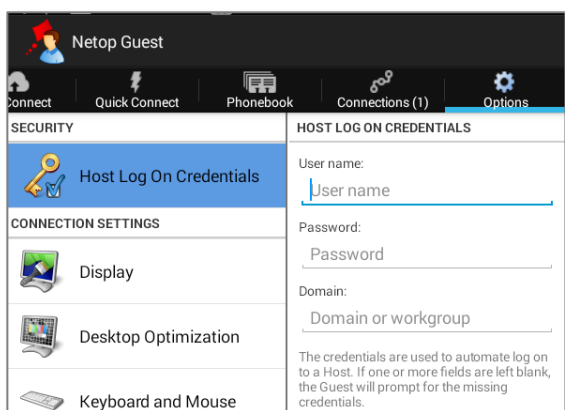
Netop Guest

onnect
Quick Connect
Phonebook
Connections (1)
Options

SECURITY

Host Log On Credentials

CONNECTION SETTINGS

Display

Desktop Optimization

Keyboard and Mouse

HOST LOG ON CREDENTIALS

User name:

User name

Password:

Password

Domain:

Domain or workgroup

The credentials are used to automate log on to a Host. If one or more fields are left blank, the Guest will prompt for the missing credentials.